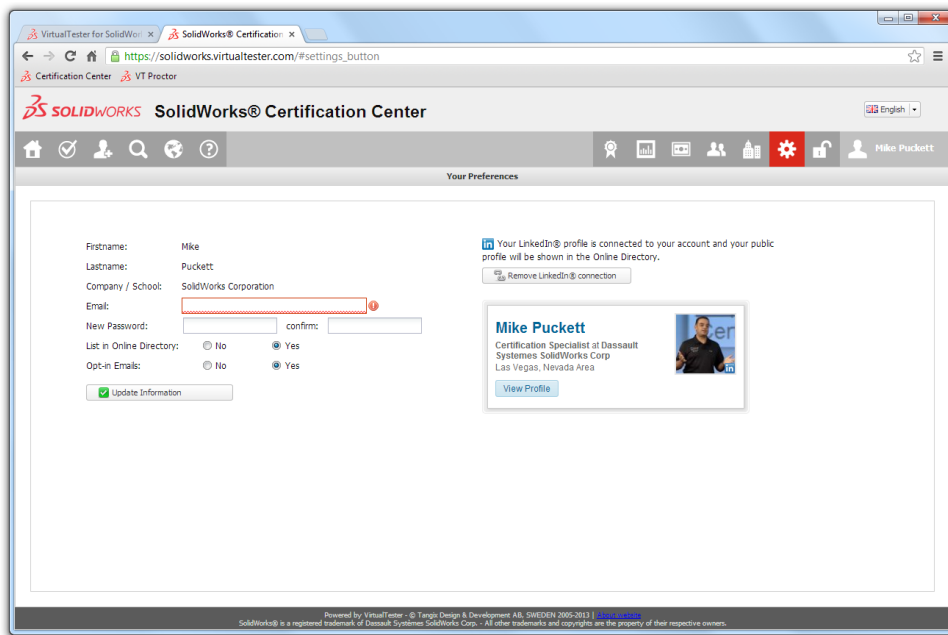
VirtualTester for SolidWo ×
SolidWorks® Certificatio ×
https://solidworks.virtualtester.com/#settings_button
Certification Center
VT Proctor

SOLIDWORKS SolidWorks® Certification Center

English

Mike Puckett

Your Preferences

Firstname: Mike
Lastname: Puckett
Company / School: SolidWorks Corporation
Email:
New Password: confirm:
List in Online Directory: No Yes
Opt-in Emails: No Yes
Update Information

Your LinkedIn® profile is connected to your account and your public profile will be shown in the Online Directory.
Remove LinkedIn® connection

Mike Puckett
Certification Specialist at Dassault Systemes SolidWorks Corp
Las Vegas, Nevada Area
View Profile

Powered by VirtualTester - © Tangix Design & Development AB, SWEDEN 2005-2013 | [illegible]
SolidWorks® is a registered trademark of Dassault Systèmes SolidWorks Corp. - All other trademarks and copyrights are the property of their respective owners.